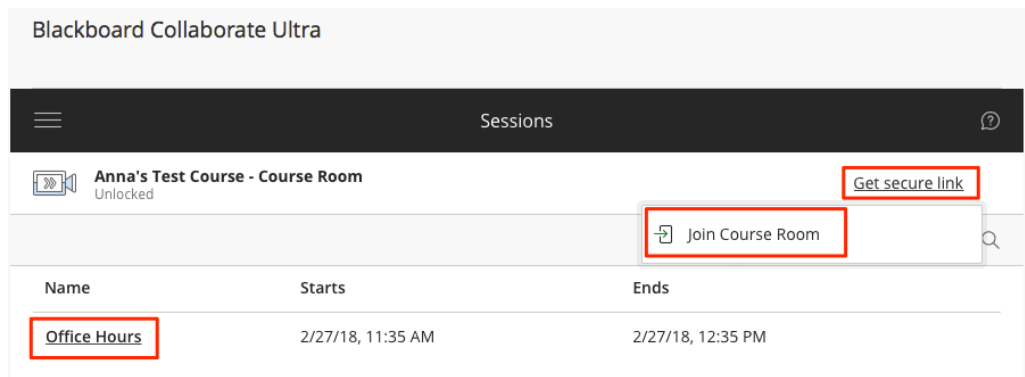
Blackboard Collaborate Ultra

Sessions

Anna's Test Course - Course Room
Unlocked

Get secure link

Join Course Room

| Name | Starts | Ends |
|---|---|---|
| Office Hours | 2/27/18, 11:35 AM | 2/27/18, 12:35 PM |